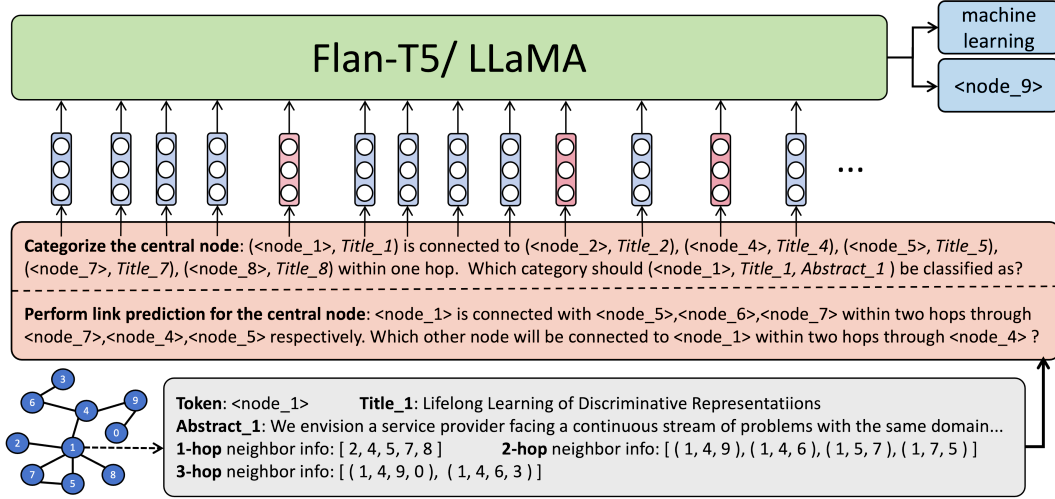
Flan-T5/ LLaMA

machine learning

<node_9>

...

**Categorize the central node**: (<node_1>, *Title_1*) is connected to (<node_2>, *Title_2*), (<node_4>, *Title_4*), (<node_5>, *Title_5*), (<node_7>, *Title_7*), (<node_8>, *Title_8*) within one hop. Which category should (<node_1>, *Title_1, Abstract_1* ) be classified as?

**Perform link prediction for the central node**: <node_1> is connected with <node_5>,<node_6>,<node_7> within two hops through <node_7>,<node_4>,<node_5> respectively. Which other node will be connected to <node_1> within two hops through <node_4> ?

3
6
4
9
0
2
1
7
8
5

**Token**: <node_1> **Title_1**: Lifelong Learning of Discriminative Representatiions
**Abstract_1**: We envision a service provider facing a continuous stream of problems with the same domain...
**1-hop** neighbor info: [ 2, 4, 5, 7, 8 ] **2-hop** neighbor info: [ ( 1, 4, 9 ), ( 1, 4, 6 ), ( 1, 5, 7 ), ( 1, 7, 5 ) ]
**3-hop** neighbor info: [ ( 1, 4, 9, 0 ), ( 1, 4, 6, 3 ) ]